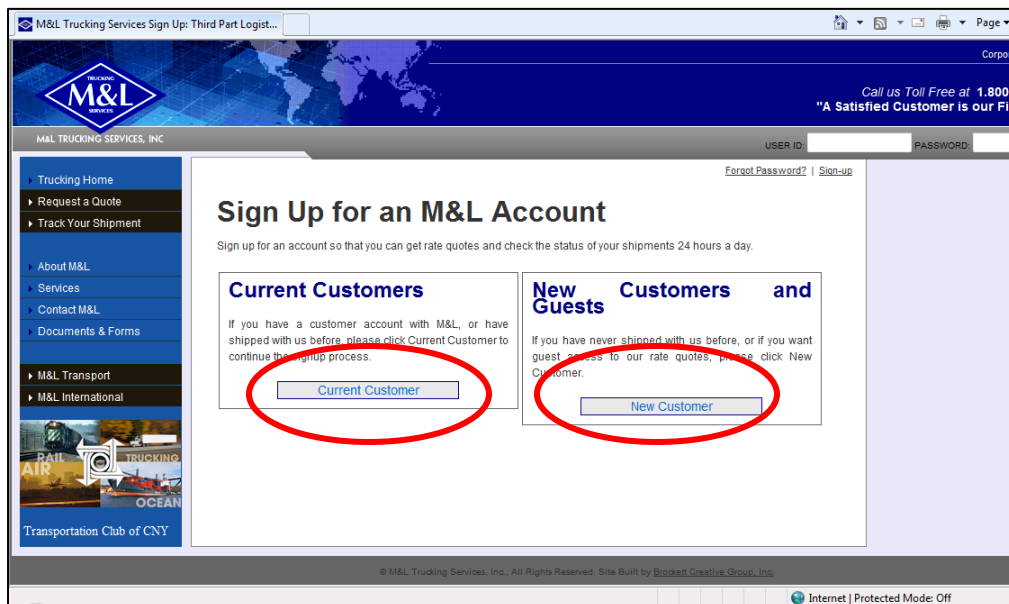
M&L Trucking Services Sign Up: Third Part Logist...

Page

Corpo

TRUCKING
M&L
SERVICES

Call us Toll Free at 1.800
"A Satisfied Customer is our Fi

M&L TRUCKING SERVICES, INC

USER ID:

PASSWORD:

Trucking Home
Request a Quote
Track Your Shipment

About M&L
Services
Contact M&L
Documents & Forms

M&L Transport
M&L International

RAIL
AIR
TRUCKING
OCEAN

Transportation Club of CNY

Forgot Password? | Sign-up

Sign Up for an M&L Account

Sign up for an account so that you can get rate quotes and check the status of your shipments 24 hours a day.

Current Customers

If you have a customer account with M&L, or have shipped with us before, please click Current Customer to continue the signup process.

Current Customer

New Customers and Guests

If you have never shipped with us before, or if you want guest access to our rate quotes, please click New Customer.

New Customer

© M&L Trucking Services, Inc., All Rights Reserved. Site Built by Brockett Creative Group, Inc.

Internet | Protected Mode: Off